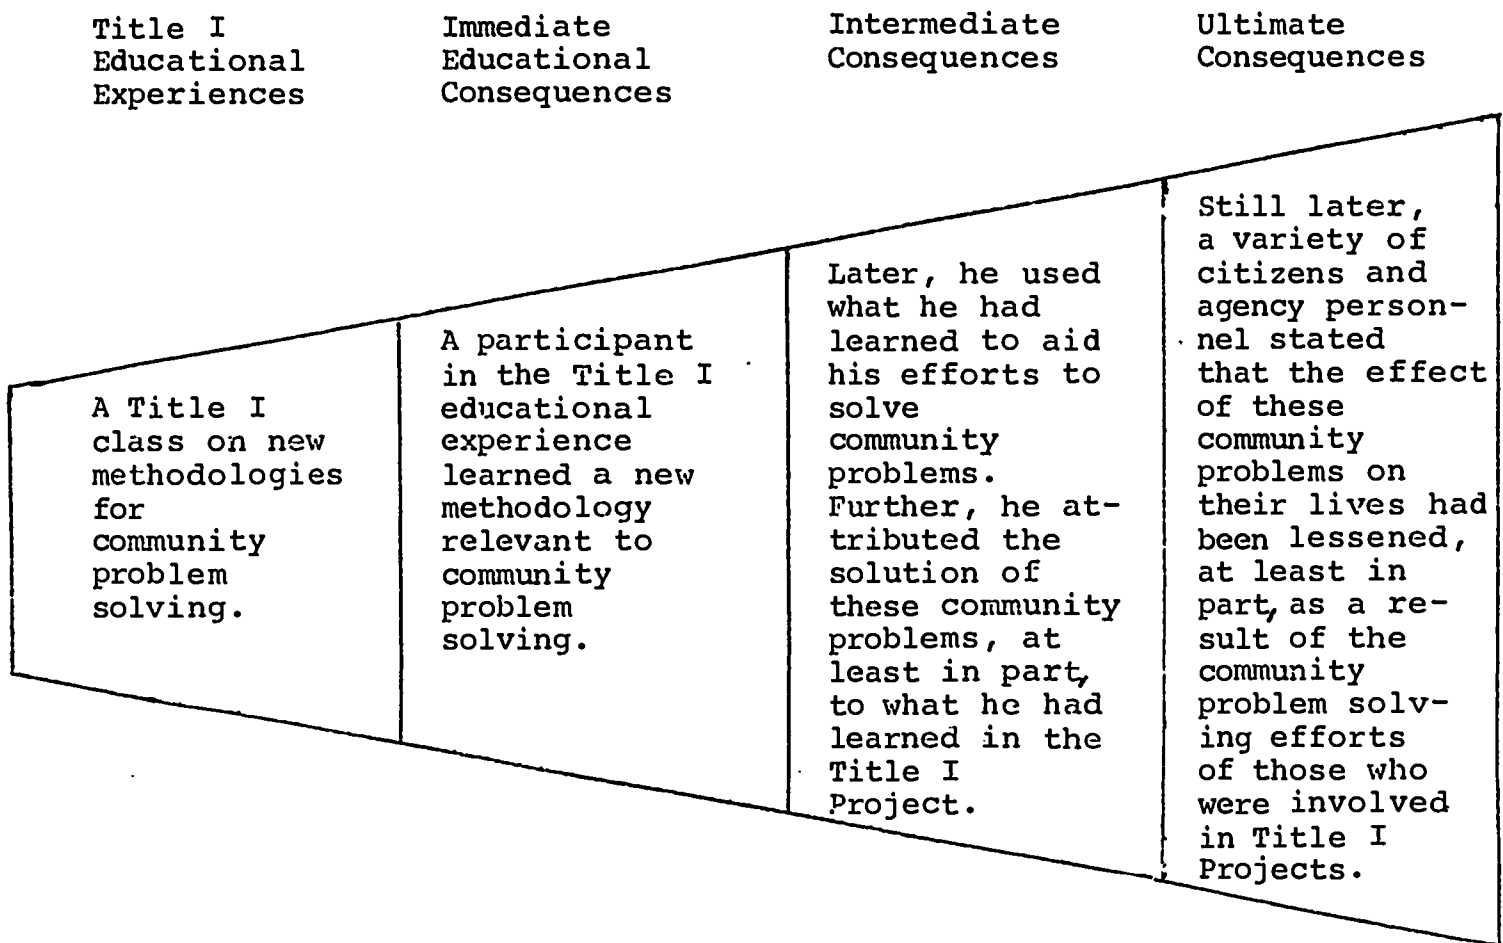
| Title I Educational Experiences | Immediate Educational Consequences | Intermediate Consequences | Ultimate Consequences |
|---|---|---|---|
| A Title I class on new methodologies for community problem solving. | A participant in the Title I educational experience learned a new methodology relevant to community problem solving. | Later, he used what he had learned to aid his efforts to solve community problems. Further, he attributed the solution of these community problems, at least in part, to what he had learned in the Title I Project. | Still later, a variety of citizens and agency personnel stated that the effect of these community problems on their lives had been lessened, at least in part, as a result of the community problem solving efforts of those who were involved in Title I Projects. |